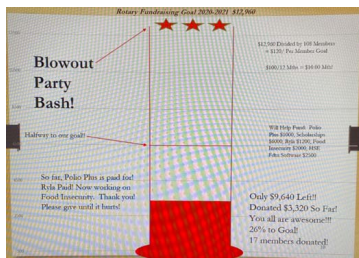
Rotary Fundraising Goal 2020-2021 $12,960

Blowout Party Bash!

$12,960 Divided by 108 Members = $120 / Per Member Goal

$960/12 Mths = $10.00 Mth!

Halfway to our goal!

Will Help Fund: Polio Plus $6000, Scholarships $4000, Ryla $1200, Food Insecurity $3000, MMF Polio Software $7500

So far, Polio Plus is paid for! Ryla Paid! Now working on Food Insecurity. Thank you! Please give until it hurts!

Only $9,640 Left!! Donated $3,320 So Far! You all are awesome!!! 26% to Goal! 17 members donated!